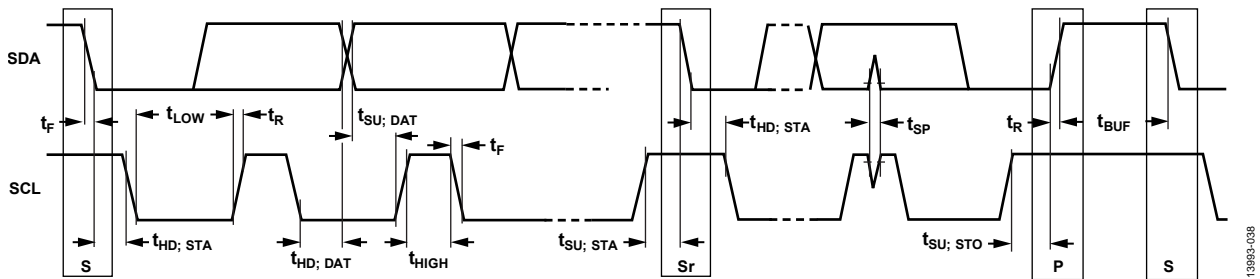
SDA

$t_F$

$t_{LOW}$

$t_R$

$t_{SU;\ DAT}$

$t_{HD;\ STA}$

$t_{SP}$

$t_R$

$t_{BUF}$

$t_F$

SCL

S

$t_{HD;\ STA}$

$t_{HD;\ DAT}$

$t_{HIGH}$

$t_{SU;\ STA}$

Sr

$t_{SU;\ STO}$

P

S

13993-038